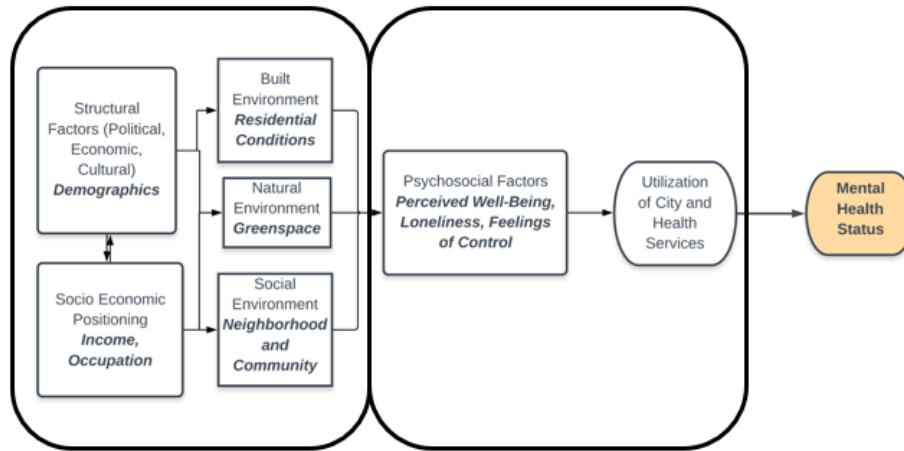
Structural Factors (Political, Economic, Cultural) ***Demographics***

Socio Economic Positioning ***Income, Occupation***

Built Environment ***Residential Conditions***

Natural Environment ***Greenspace***

Social Environment ***Neighborhood and Community***

Psychosocial Factors ***Perceived Well-Being, Loneliness, Feelings of Control***

Utilization of City and Health Services

**Mental Health Status**